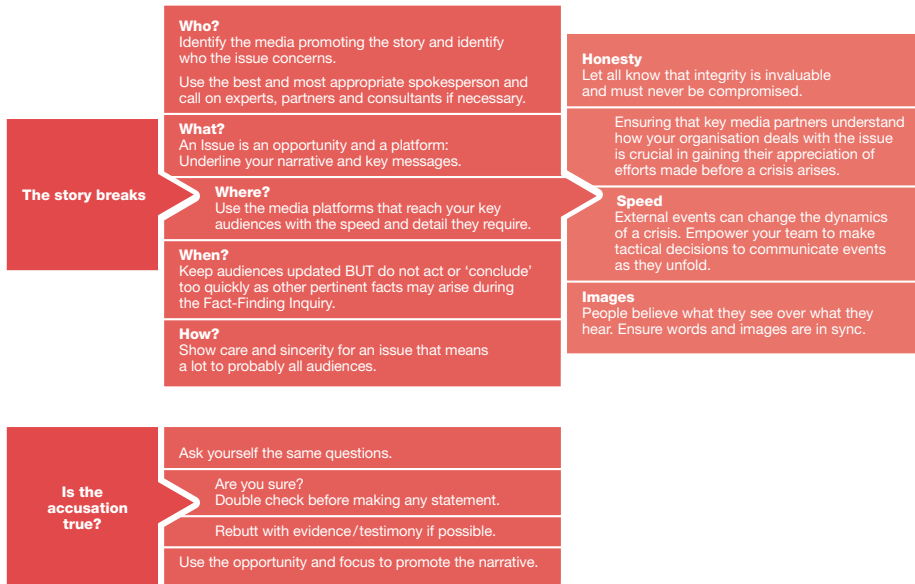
The story breaks

Who?
Identify the media promoting the story and identify who the issue concerns.

Use the best and most appropriate spokesperson and call on experts, partners and consultants if necessary.

What?
An Issue is an opportunity and a platform: Underline your narrative and key messages.

Where?
Use the media platforms that reach your key audiences with the speed and detail they require.

When?
Keep audiences updated BUT do not act or 'conclude' too quickly as other pertinent facts may arise during the Fact-Finding Inquiry.

How?
Show care and sincerity for an issue that means a lot to probably all audiences.

Honesty
Let all know that integrity is invaluable and must never be compromised.

Ensuring that key media partners understand how your organisation deals with the issue is crucial in gaining their appreciation of efforts made before a crisis arises.

Speed
External events can change the dynamics of a crisis. Empower your team to make tactical decisions to communicate events as they unfold.

Images
People believe what they see over what they hear. Ensure words and images are in sync.

Is the accusation true?

Ask yourself the same questions.

Are you sure?
Double check before making any statement.

Rebutt with evidence/testimony if possible.

Use the opportunity and focus to promote the narrative.